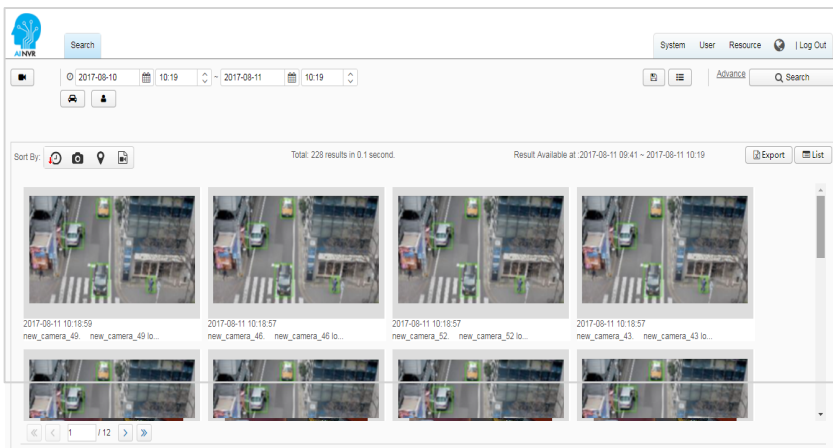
AINVR

Search

System User Resource | Log Out

2017-08-10 10:19 ~ 2017-08-11 10:19

Advance Search

Sort By:

Total: 228 results in 0.1 second.

Result Available at :2017-08-11 09:41 ~ 2017-08-11 10:19

Export List

2017-08-11 10:18:59
new_camera_49. new_camera_49 lo...

2017-08-11 10:18:57
new_camera_46. new_camera_46 lo...

2017-08-11 10:18:57
new_camera_52. new_camera_52 lo...

2017-08-11 10:18:57
new_camera_43. new_camera_43 lo...

1 /12